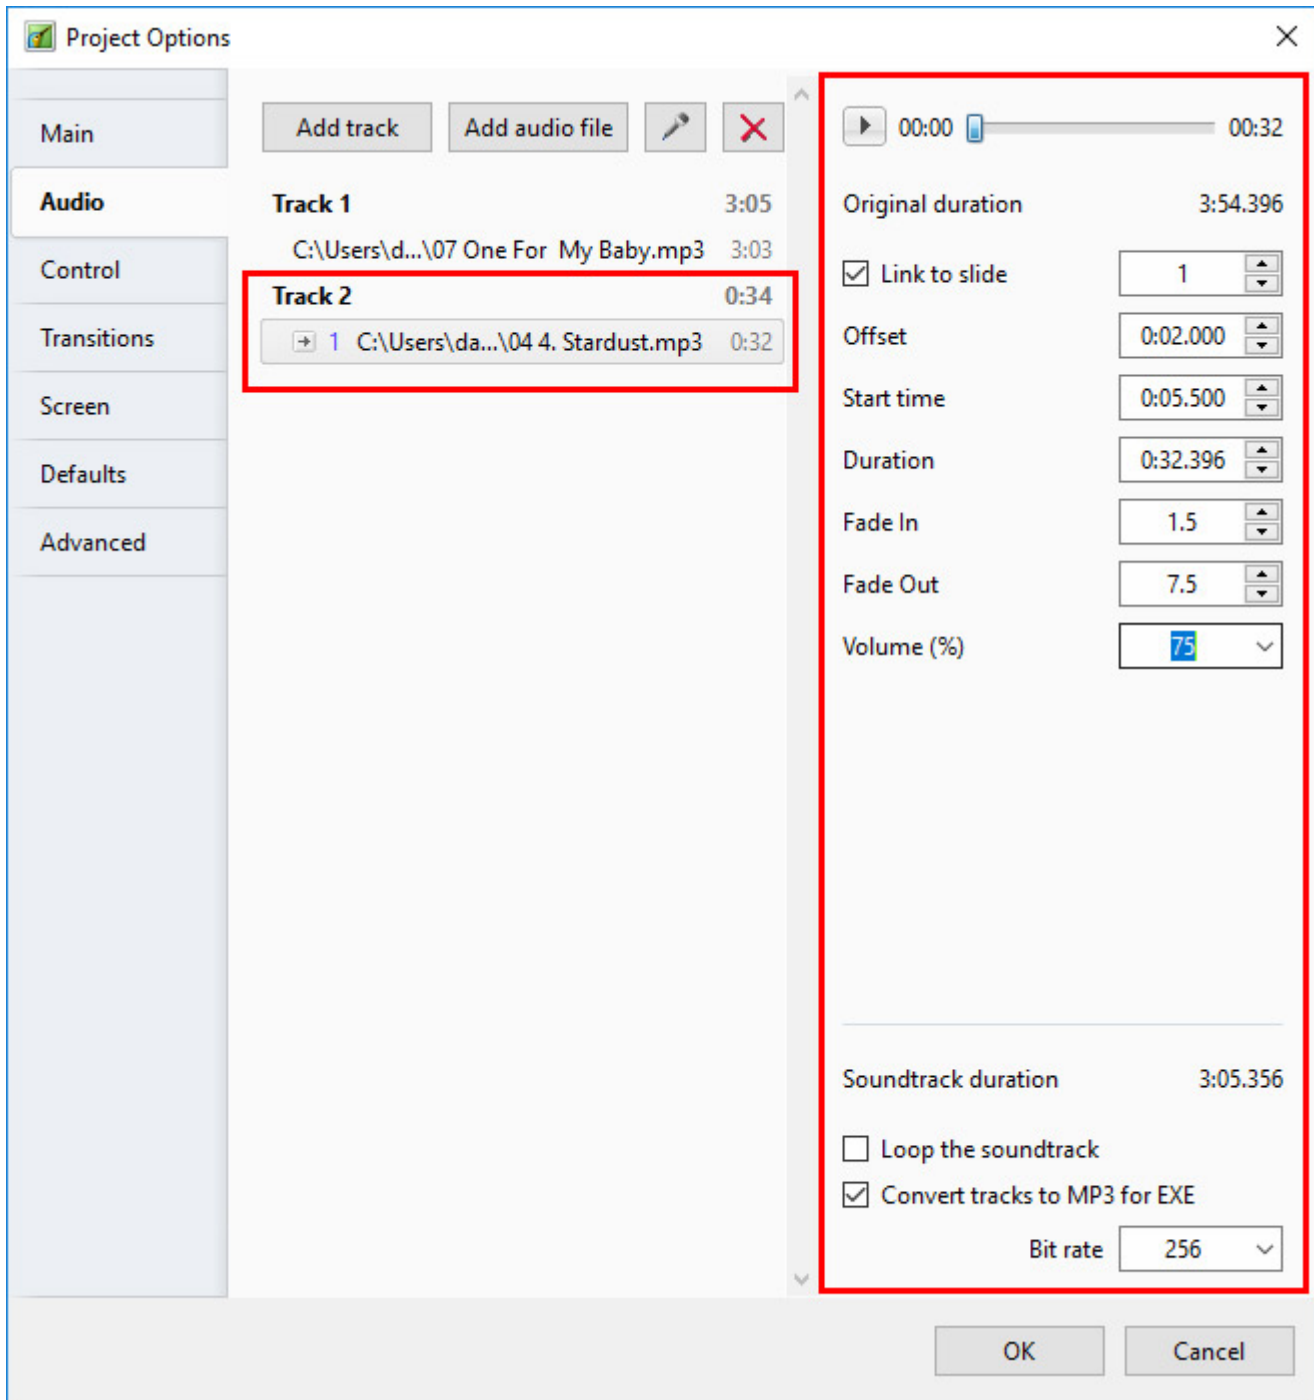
Project Options

Main
Audio
Control
Transitions
Screen
Defaults
Advanced

Add track
Add audio file

Track 1 3:05
C:\Users\d...\07 One For My Baby.mp3 3:03
Track 2 0:34
1 C:\Users\da...\04 4. Stardust.mp3 0:32

00:00 00:32
Original duration 3:54.396
Link to slide 1
Offset 0:02.000
Start time 0:05.500
Duration 0:32.396
Fade In 1.5
Fade Out 7.5
Volume (%) 75

Soundtrack duration 3:05.356
Loop the soundtrack
Convert tracks to MP3 for EXE
Bit rate 256

OK
Cancel